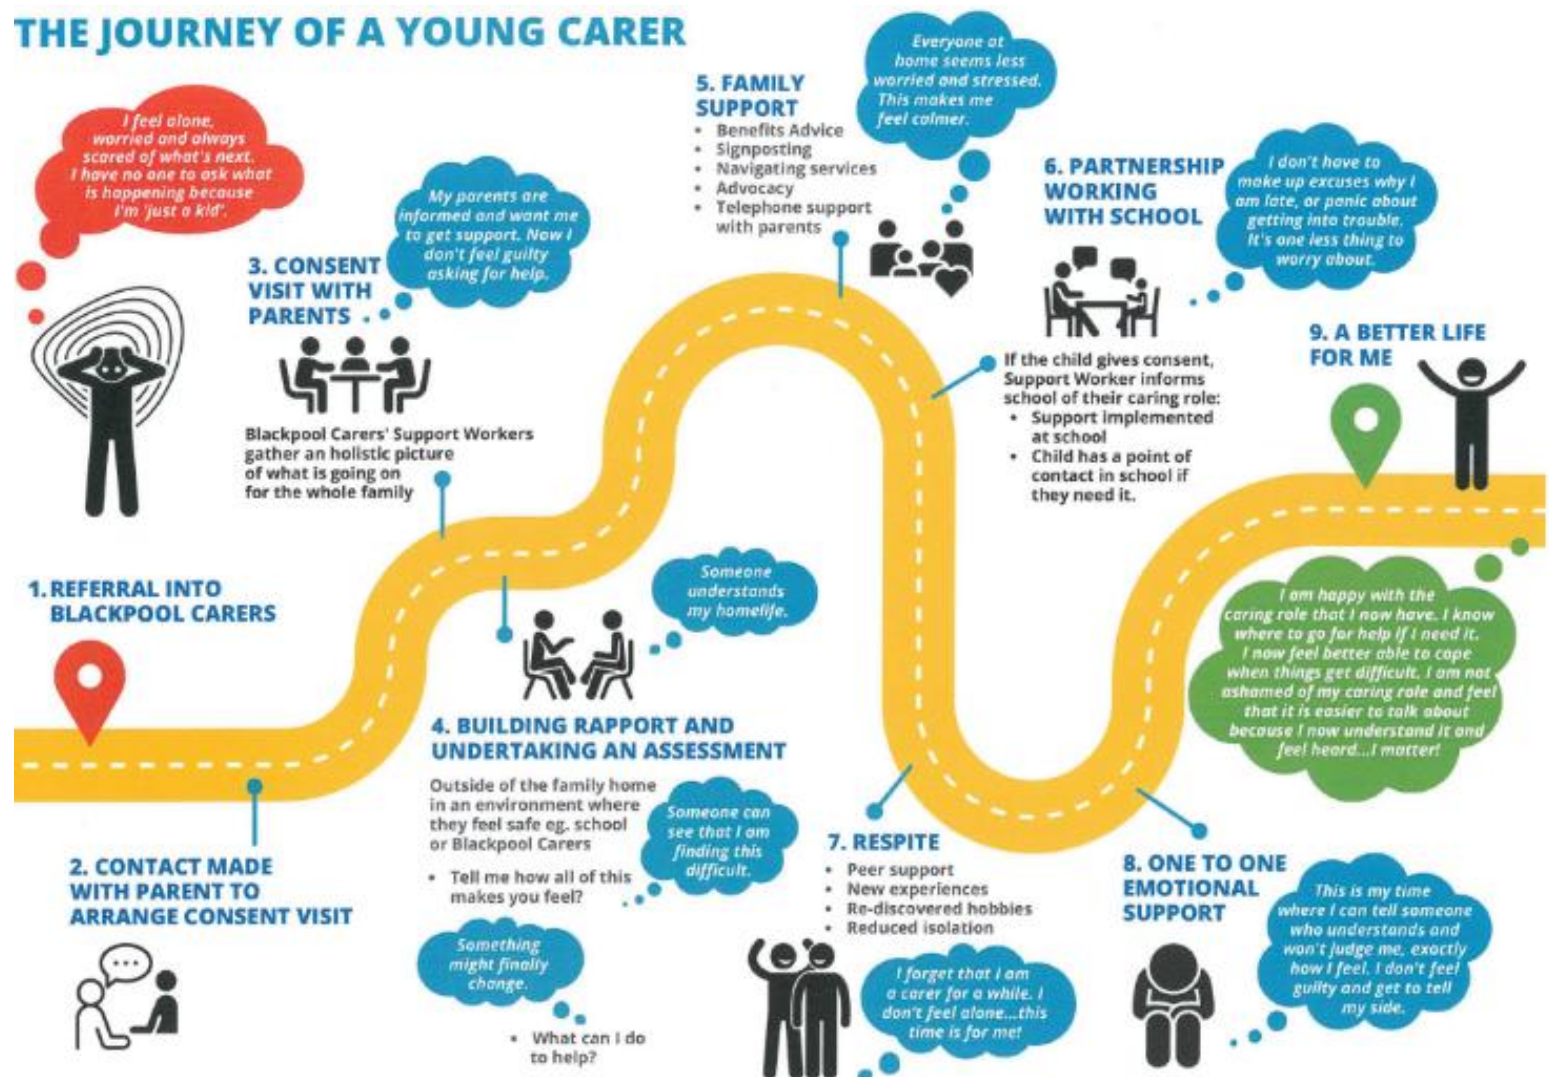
THE JOURNEY OF A YOUNG CARER

I feel alone, worried and always scared of what's next. I have no one to ask what is happening because I'm 'just a kid'.

1. REFERRAL INTO BLACKPOOL CARERS

2. CONTACT MADE WITH PARENT TO ARRANGE CONSENT VISIT

3. CONSENT VISIT WITH PARENTS

My parents are informed and want me to get support. Now I don't feel guilty asking for help.

Blackpool Carers' Support Workers gather an holistic picture of what is going on for the whole family

4. BUILDING RAPPORT AND UNDERTAKING AN ASSESSMENT

Someone understands my homelife.

Outside of the family home in an environment where they feel safe eg. school or Blackpool Carers

- Tell me how all of this makes you feel?

Someone can see that I am finding this difficult.

Something might finally change.

- What can I do to help?

5. FAMILY SUPPORT
- Benefits Advice
- Signposting
- Navigating services
- Advocacy
- Telephone support with parents

Everyone at home seems less worried and stressed. This makes me feel calmer.

6. PARTNERSHIP WORKING WITH SCHOOL

I don't have to make up excuses why I am late, or panic about getting into trouble. It's one less thing to worry about.

If the child gives consent, Support Worker informs school of their caring role:
- Support implemented at school
- Child has a point of contact in school if they need it.

7. RESPITE
- Peer support
- New experiences
- Re-discovered hobbies
- Reduced isolation

I forget that I am a carer for a while. I don't feel alone...this time is for me!

8. ONE TO ONE EMOTIONAL SUPPORT

This is my time where I can tell someone who understands and won't judge me, exactly how I feel. I don't feel guilty and get to tell my side.

9. A BETTER LIFE FOR ME

I am happy with the caring role that I now have. I know where to go for help if I need it. I now feel better able to cope when things get difficult. I am not ashamed of my caring role and feel that it is easier to talk about because I now understand it and feel heard...I matter!